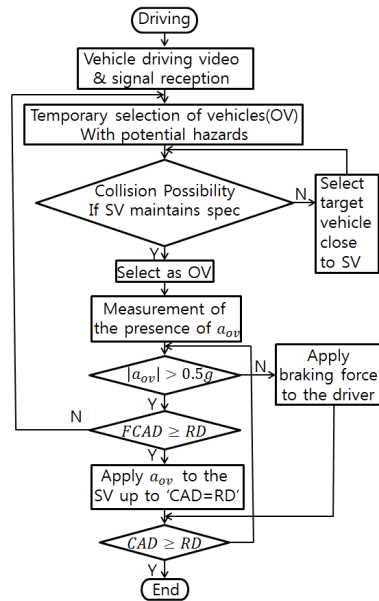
Driving

Vehicle driving video & signal reception

Temporary selection of vehicles(OV) With potential hazards

Collision Possibility If SV maintains spec

N

Select target vehicle close to SV

Y

Select as OV

Measurement of the presence of $a_{ov}$

$|a_{ov}| > 0.5g$

N

Apply braking force to the driver

Y

N

$FCAD \geq RD$

Y

Apply $a_{ov}$ to the SV up to 'CAD=RD'

$CAD \geq RD$

Y

End